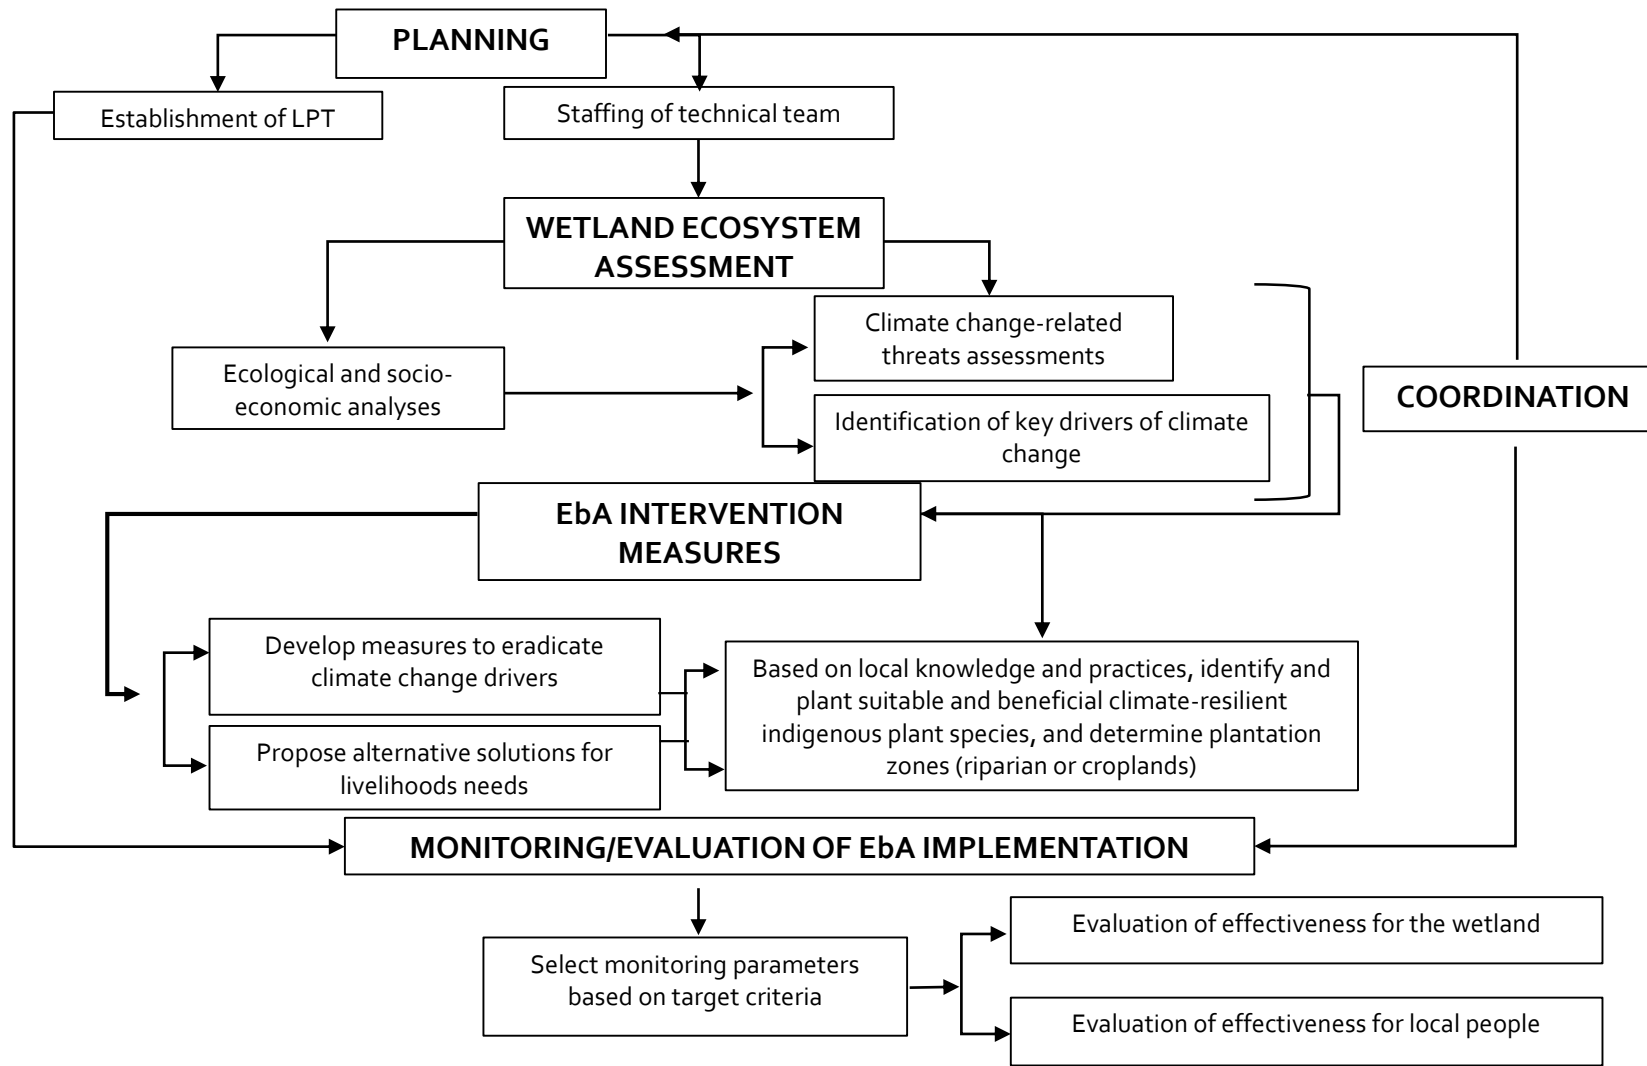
PLANNING

Establishment of LPT

Staffing of technical team

WETLAND ECOSYSTEM ASSESSMENT

Ecological and socio-economic analyses

Climate change-related threats assessments

Identification of key drivers of climate change

COORDINATION

EbA INTERVENTION MEASURES

Develop measures to eradicate climate change drivers

Propose alternative solutions for livelihoods needs

Based on local knowledge and practices, identify and plant suitable and beneficial climate-resilient indigenous plant species, and determine plantation zones (riparian or croplands)

MONITORING/EVALUATION OF EbA IMPLEMENTATION

Select monitoring parameters based on target criteria

Evaluation of effectiveness for the wetland

Evaluation of effectiveness for local people